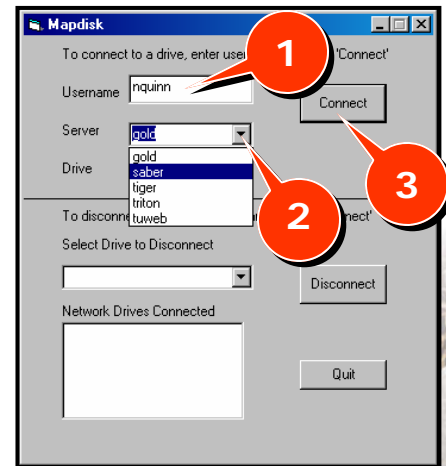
Mapdisk

To connect to a drive, enter user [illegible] 'Connect'

Username nquinn

Server gold

Drive

gold
saber
tiger
triton
tuweb

Connect

To disconne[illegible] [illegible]nect'

Select Drive to Disconnect

Disconnect

Network Drives Connected

Quit

1

2

3